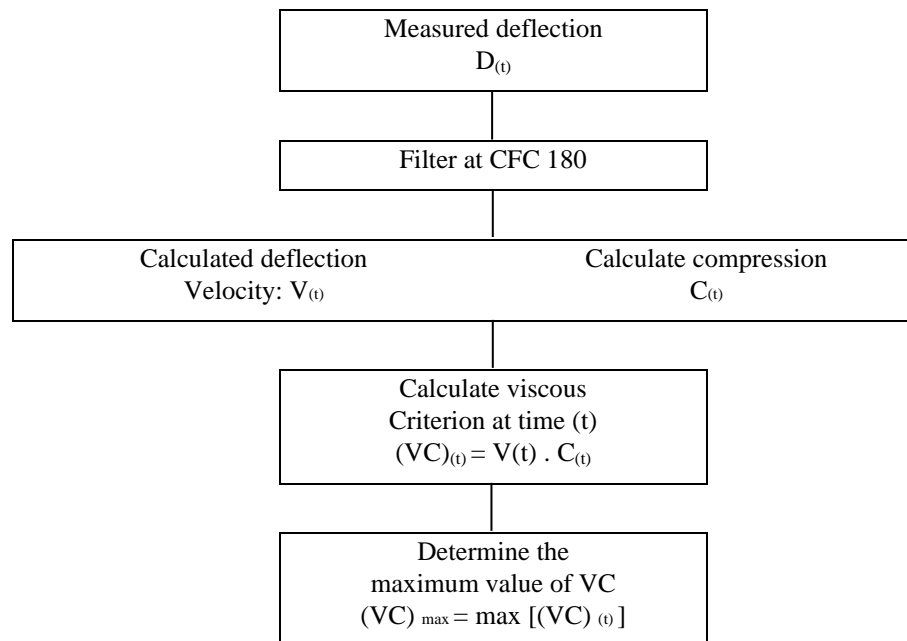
Measured deflection
$D_{(t)}$

Filter at CFC 180

Calculated deflection
Velocity: $V_{(t)}$

Calculate compression
$C_{(t)}$

Calculate viscous
Criterion at time (t)
$(VC)_{(t)} = V(t) . C_{(t)}$

Determine the
maximum value of VC
$(VC)_{max} = max [(VC)_{(t)}]$